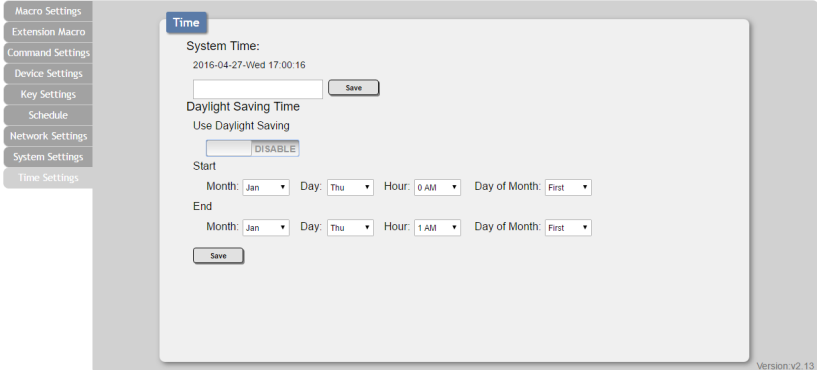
Macro Settings
Extension Macro
Command Settings
Device Settings
Key Settings
Schedule
Network Settings
System Settings
Time Settings

Time

System Time:
2016-04-27-Wed 17:00:16

Save

Daylight Saving Time
Use Daylight Saving
DISABLE
Start
Month: Jan Day: Thu Hour: 0 AM Day of Month: First
End
Month: Jan Day: Thu Hour: 1 AM Day of Month: First
Save

Version:v2.13